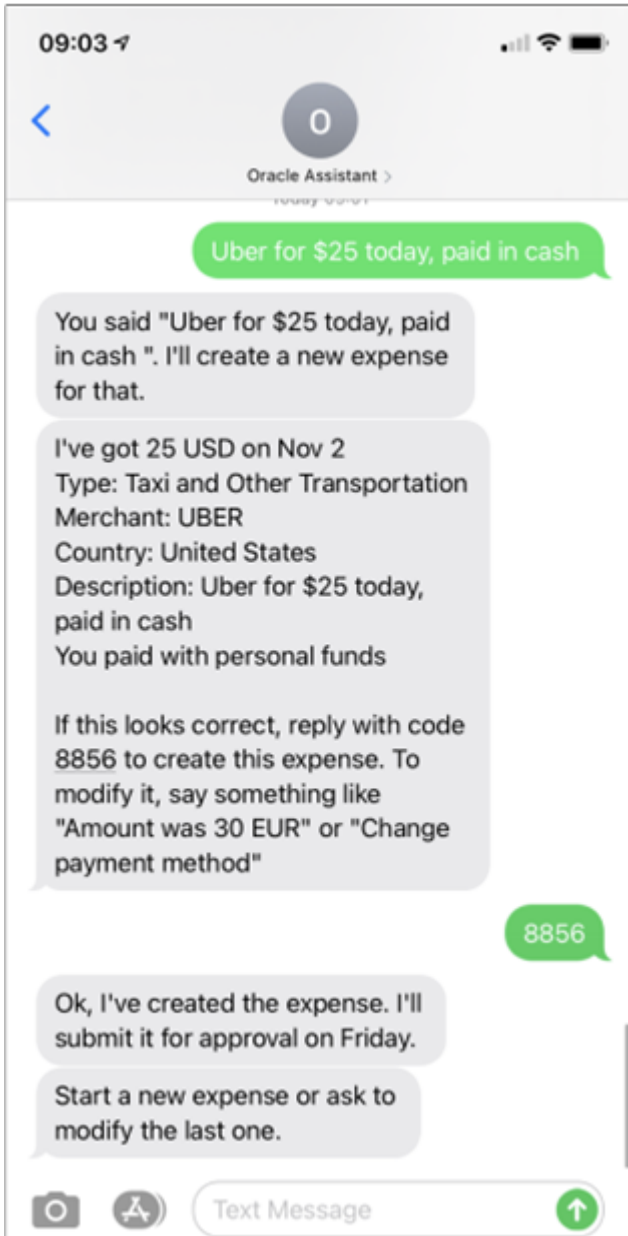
09:03

O

Oracle Assistant >

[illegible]

Uber for $25 today, paid in cash

You said "Uber for $25 today, paid in cash ". I'll create a new expense for that.

I've got 25 USD on Nov 2
Type: Taxi and Other Transportation
Merchant: UBER
Country: United States
Description: Uber for $25 today, paid in cash
You paid with personal funds

If this looks correct, reply with code 8856 to create this expense. To modify it, say something like "Amount was 30 EUR" or "Change payment method"

8856

Ok, I've created the expense. I'll submit it for approval on Friday.

Start a new expense or ask to modify the last one.

Text Message